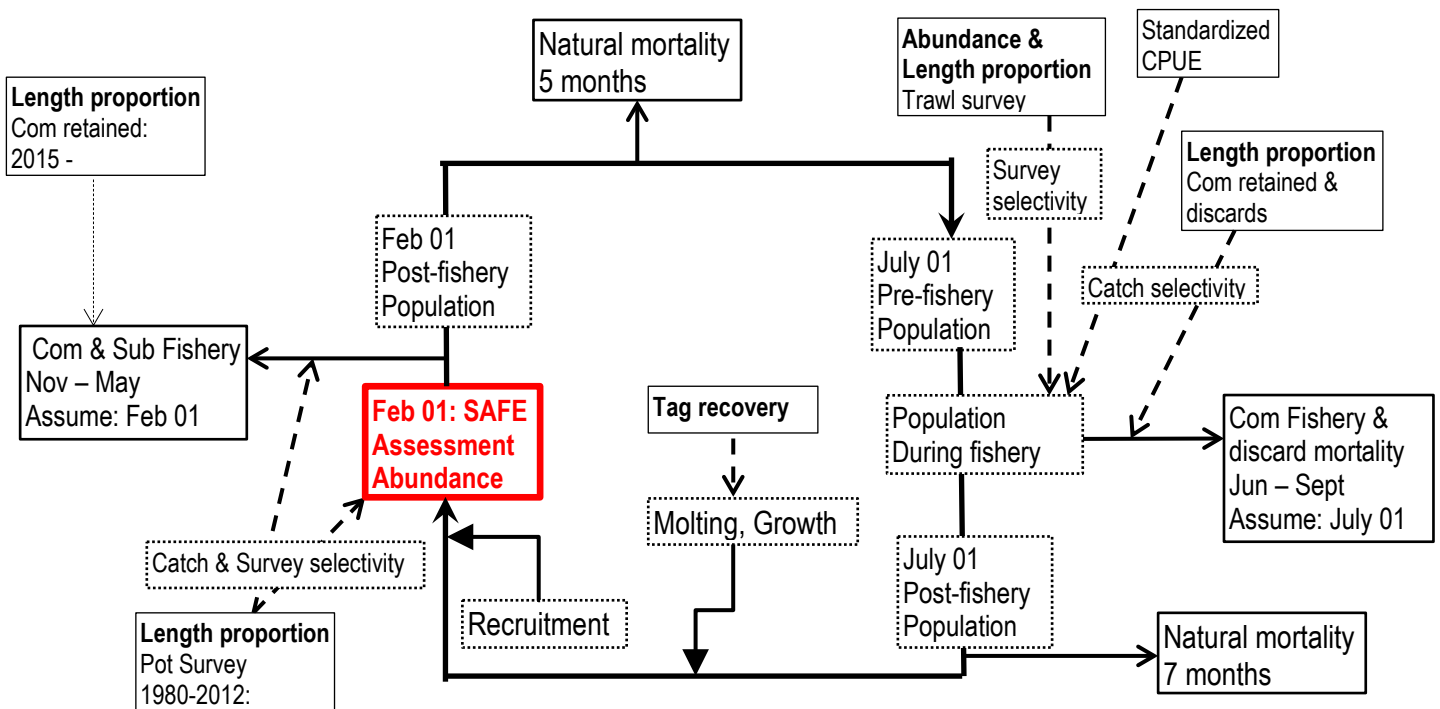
Natural mortality
5 months

Abundance &
Length proportion
Trawl survey

Standardized
CPUE

Length proportion
Com retained:
2015 -

Survey
selectivity

Length proportion
Com retained &
discards

Feb 01
Post-fishery
Population

July 01
Pre-fishery
Population

Catch selectivity

Com & Sub Fishery
Nov – May
Assume: Feb 01

Feb 01: SAFE
Assessment
Abundance

Tag recovery

Population
During fishery

Com Fishery &
discard mortality
Jun – Sept
Assume: July 01

Molting, Growth

Catch & Survey selectivity

July 01
Post-fishery
Population

Recruitment

Length proportion
Pot Survey
1980-2012:

Natural mortality
7 months